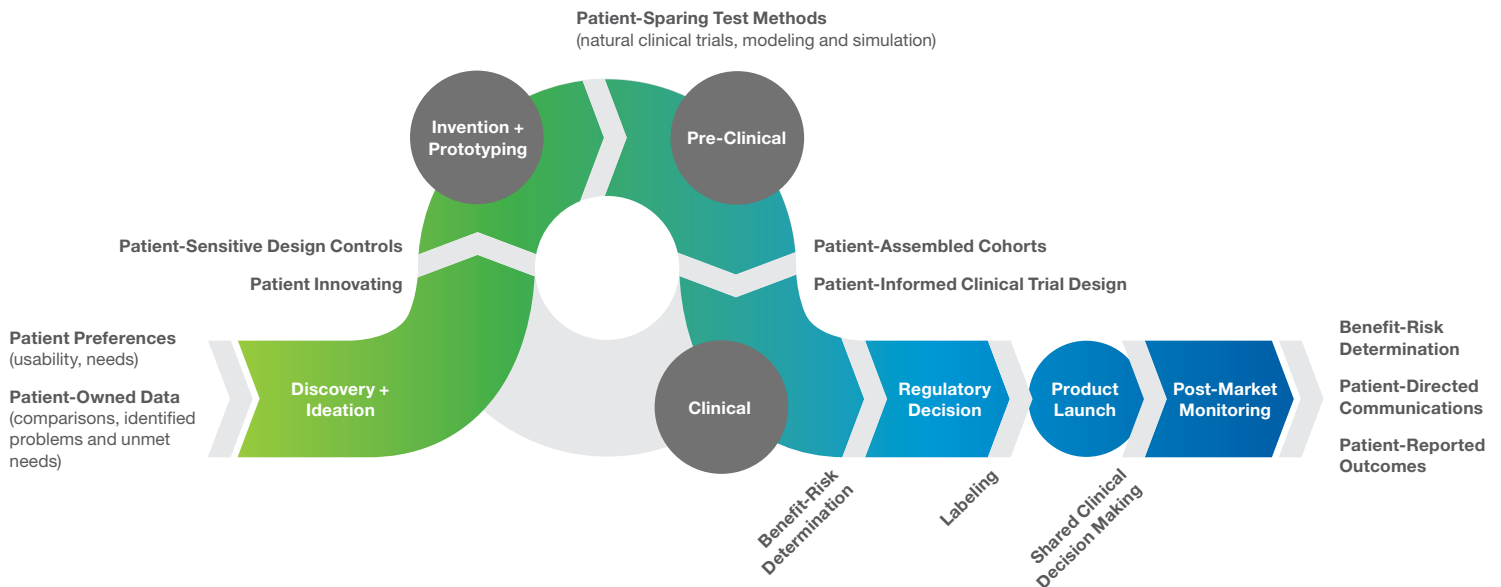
Patient-Sparing Test Methods
(natural clinical trials, modeling and simulation)

Invention + Prototyping

Pre-Clinical

Patient-Sensitive Design Controls

Patient Innovating

Patient-Assembled Cohorts

Patient-Informed Clinical Trial Design

Patient Preferences
(usability, needs)

Patient-Owned Data
(comparisons, identified problems and unmet needs)

Discovery + Ideation

Clinical

Regulatory Decision

Product Launch

Post-Market Monitoring

Benefit-Risk Determination

Patient-Directed Communications

Patient-Reported Outcomes

Benefit-Risk Determination

Labeling

Shared Clinical Decision Making